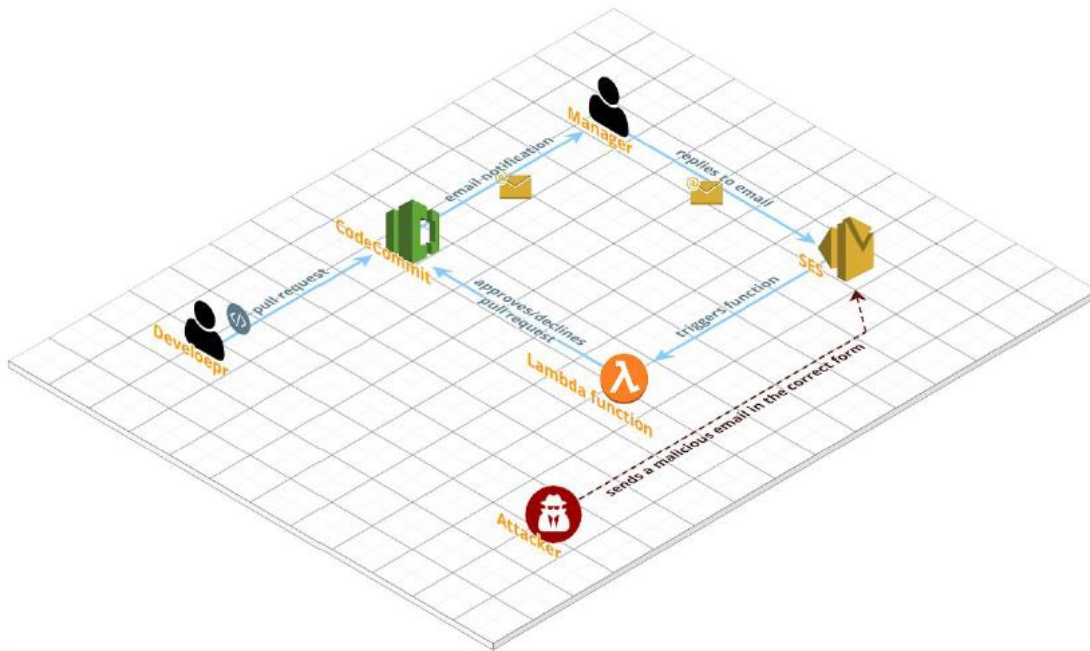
Manager

email notification

replies to email

CodeCommit

SES

pull request

Develoepr

approves/declines pull request

triggers function

Lambda function

sends a malicious email in the correct form

Attacker